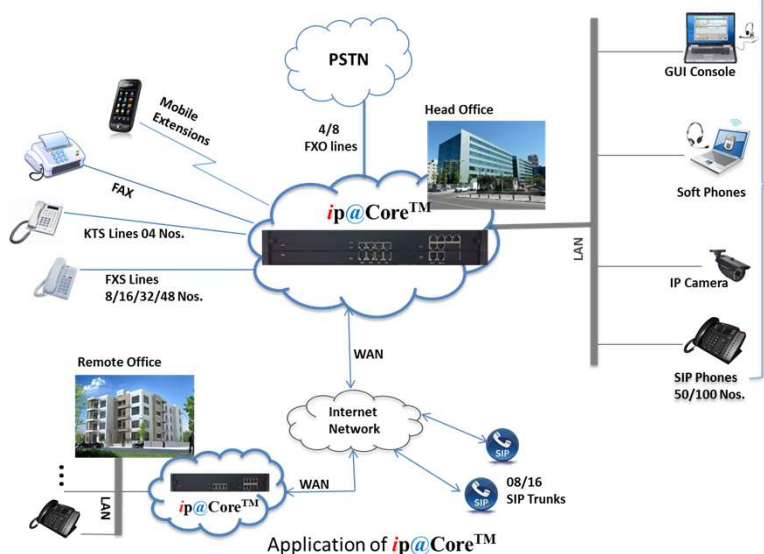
PSTN

Mobile Extensions

4/8 FXO lines

Head Office

GUI Console

FAX

Soft Phones

ip@Core$^{TM}$

KTS Lines 04 Nos.

LAN

FXS Lines 8/16/32/48 Nos.

IP Camera

WAN

Remote Office

SIP Phones 50/100 Nos.

Internet Network

SIP

SIP

08/16 SIP Trunks

WAN

LAN

ip@Core$^{TM}$

Application of ip@Core$^{TM}$